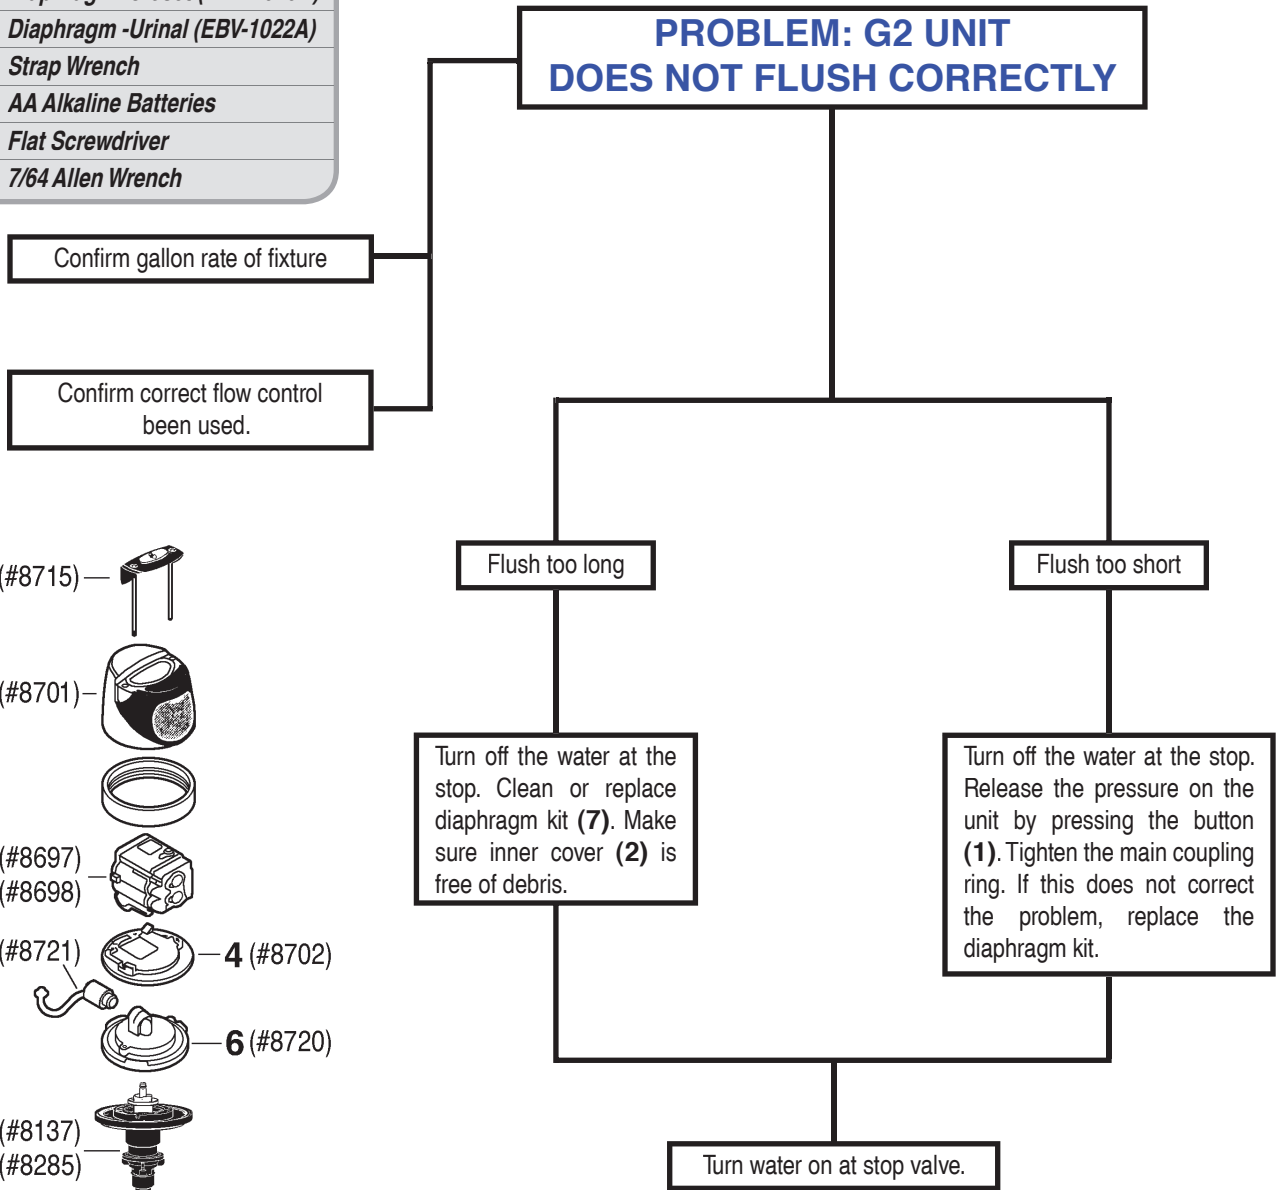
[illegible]
Diaphragm -Urinal (EBV-1022A)
Strap Wrench
AA Alkaline Batteries
Flat Screwdriver
7/64 Allen Wrench

PROBLEM: G2 UNIT DOES NOT FLUSH CORRECTLY

Confirm gallon rate of fixture

Confirm correct flow control been used.

(#8715)

(#8701)

(#8697)
(#8698)

(#8721)

4 (#8702)

6 (#8720)

(#8137)
(#8285)

Flush too long

Flush too short

Turn off the water at the stop. Clean or replace diaphragm kit **(7)**. Make sure inner cover **(2)** is free of debris.

Turn off the water at the stop. Release the pressure on the unit by pressing the button **(1)**. Tighten the main coupling ring. If this does not correct the problem, replace the diaphragm kit.

Turn water on at stop valve.